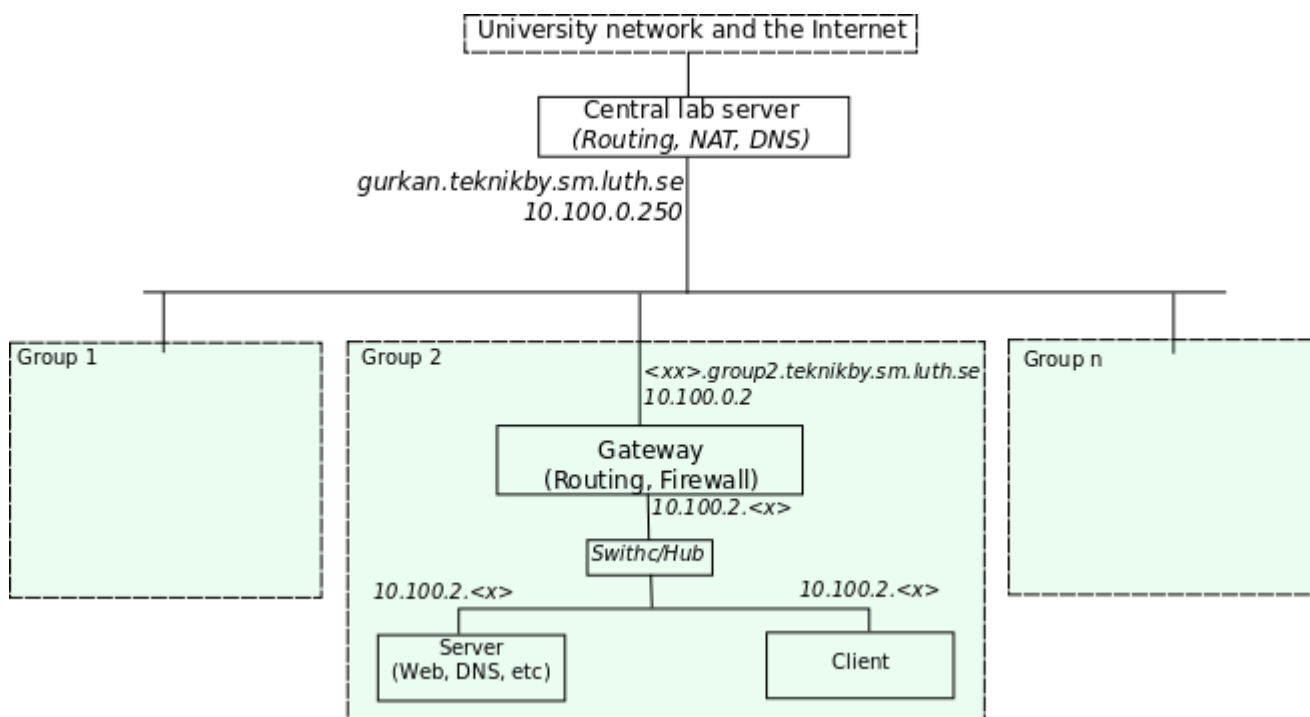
University network and the Internet

Central lab server
(Routing, NAT, DNS)

gurkan.teknikby.sm.luth.se
10.100.0.250

Group 1

Group 2

<xx>.group2.teknikby.sm.luth.se
10.100.0.2

Gateway
(Routing, Firewall)

10.100.2.<x>

Swithc/Hub

10.100.2.<x>

10.100.2.<x>

Server
(Web, DNS, etc)

Client

Group n